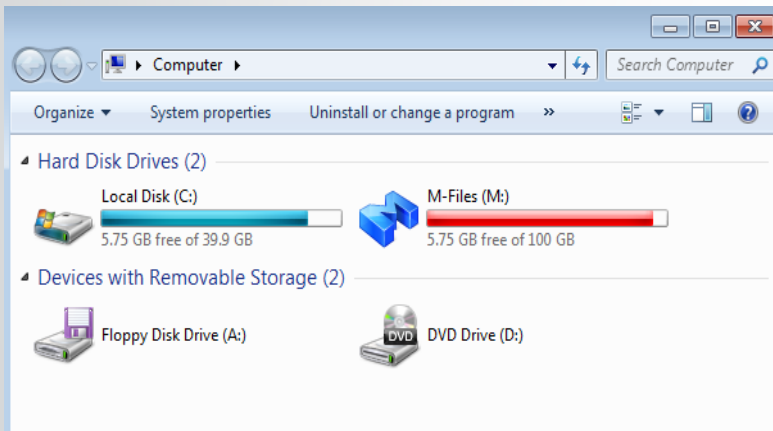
Computer

Search Computer

Organize ▾ System properties Uninstall or change a program »

Hard Disk Drives (2)

Local Disk (C:)

5.75 GB free of 39.9 GB

M-Files (M:)

5.75 GB free of 100 GB

Devices with Removable Storage (2)

Floppy Disk Drive (A:)

DVD

DVD Drive (D:)